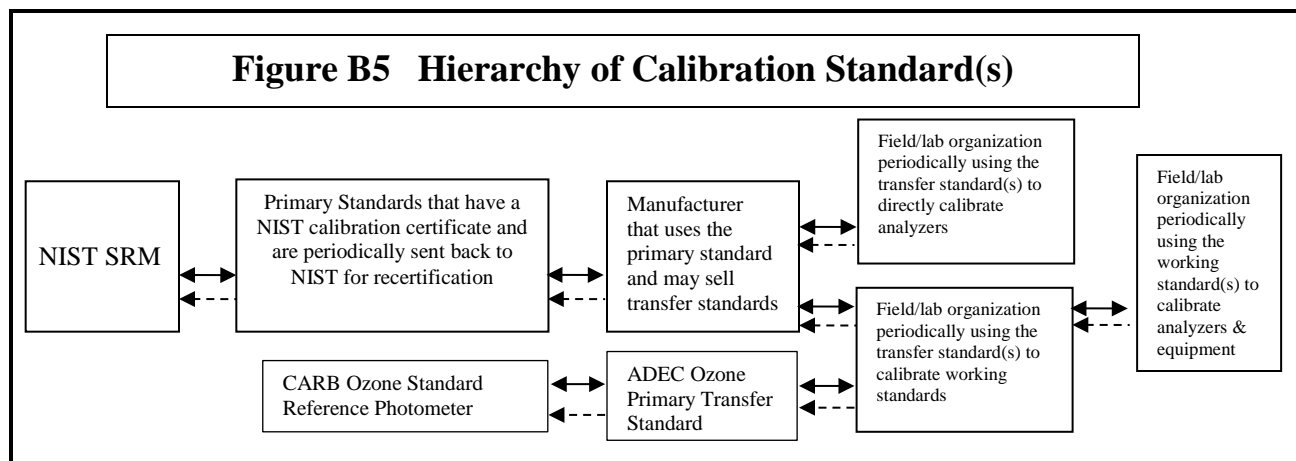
Figure B5 Hierarchy of Calibration Standard(s)

NIST SRM

Primary Standards that have a NIST calibration certificate and are periodically sent back to NIST for recertification

Manufacturer that uses the primary standard and may sell transfer standards

Field/lab organization periodically using the transfer standard(s) to directly calibrate analyzers

Field/lab organization periodically using the transfer standard(s) to calibrate working standards

Field/lab organization periodically using the working standard(s) to calibrate analyzers & equipment

CARB Ozone Standard Reference Photometer

ADEC Ozone Primary Transfer Standard